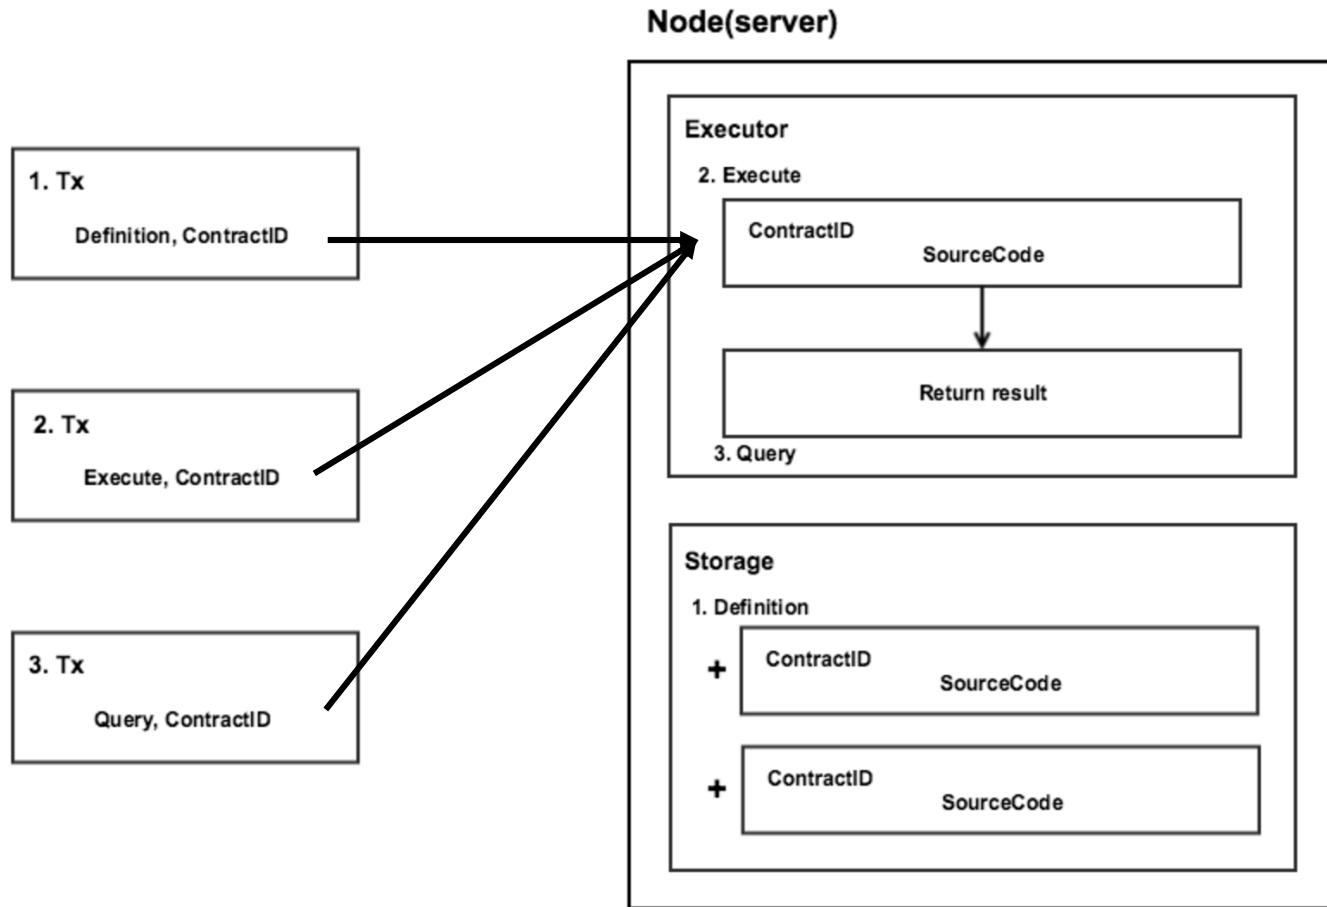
Node(server)

1. Tx
Definition, ContractID

2. Tx
Execute, ContractID

3. Tx
Query, ContractID

Executor
2. Execute
ContractID
SourceCode
Return result
3. Query

Storage
1. Definition
+ ContractID
SourceCode
+ ContractID
SourceCode